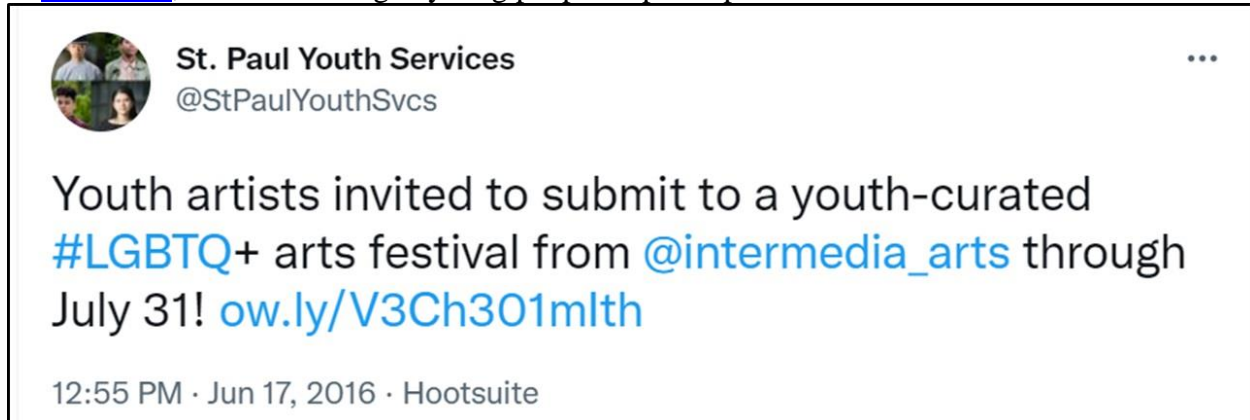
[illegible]

St. Paul Youth Services
@StPaulYouthSvcs

...

Youth artists invited to submit to a youth-curated #LGBTQ+ arts festival from @intermedia_arts through July 31! ow.ly/V3Ch301mlth

12:55 PM · Jun 17, 2016 · Hootsuite